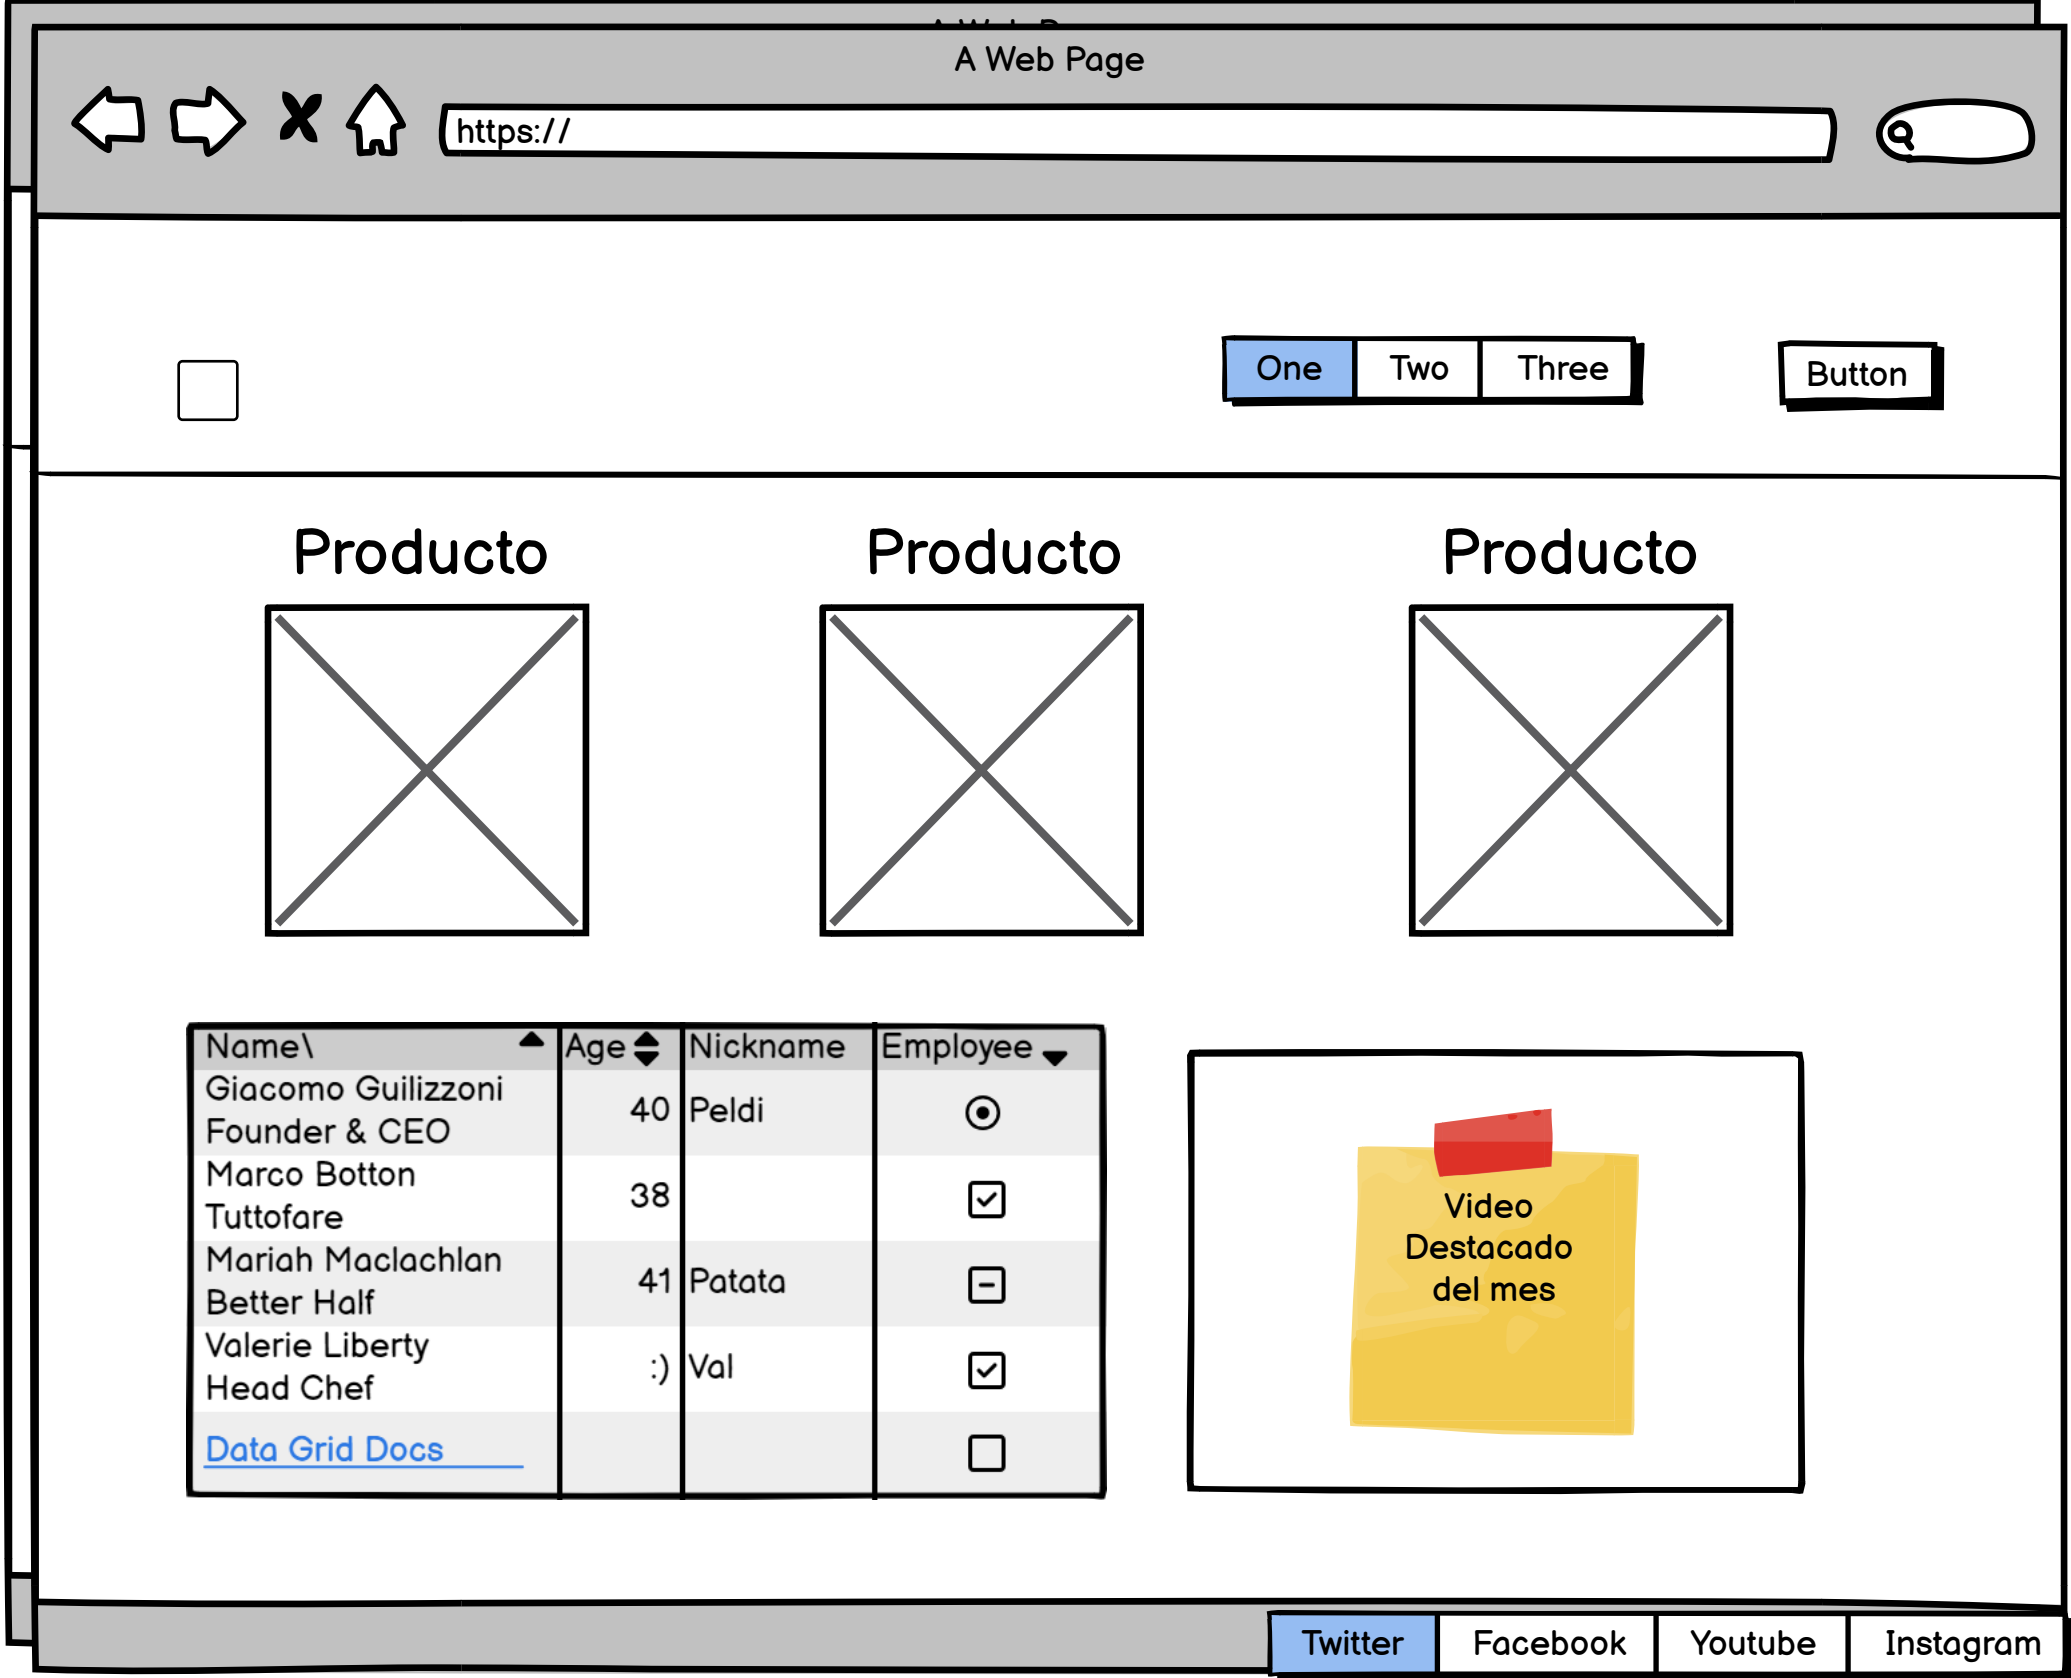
A Web Page

https://

One | Two | Three

Button

Producto

Producto

Producto

| Name\ | Age | Nickname | Employee |
|---|---|---|---|
| Giacomo Guilizzoni Founder & CEO | 40 | Peldi | |
| Marco Botton Tuttofare | 38 | | |
| Mariah Maclachlan Better Half | 41 | Patata | |
| Valerie Liberty Head Chef | :) | Val | |
| Data Grid Docs | | | |

Video Destacado del mes

Twitter | Facebook | Youtube | Instagram